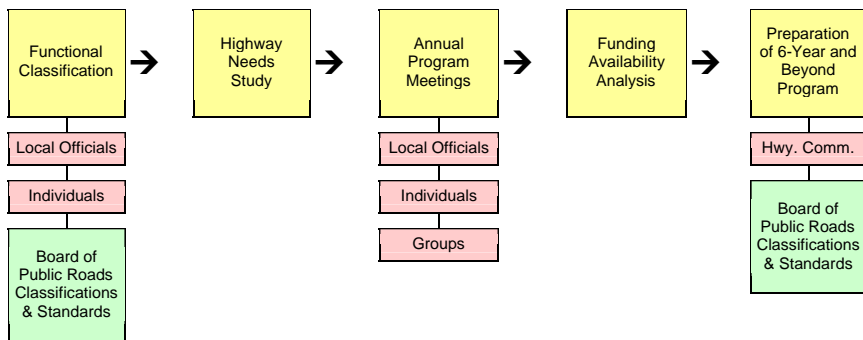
Functional Classification

Local Officials

Individuals

Board of Public Roads Classifications & Standards

Highway Needs Study

Annual Program Meetings

Local Officials

Individuals

Groups

Funding Availability Analysis

Preparation of 6-Year and Beyond Program

Hwy. Comm.

Board of Public Roads Classifications & Standards